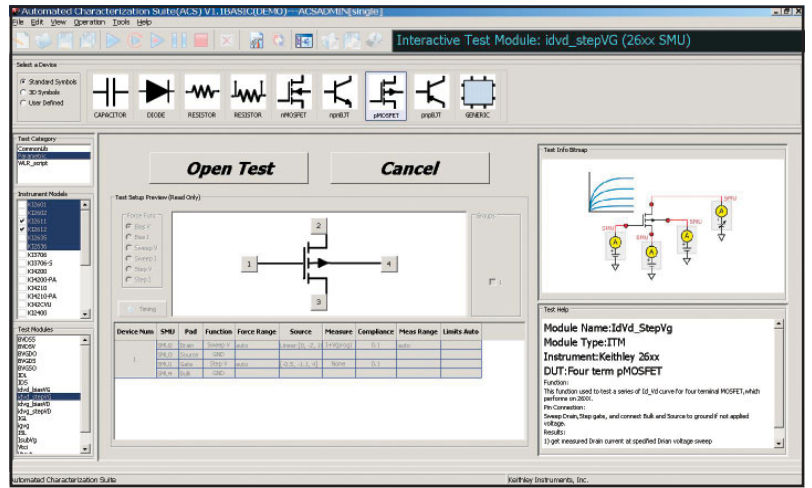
Automated Characterization Suite(ACS) V1.1BASIC(DEMO)---ACSADMIN[single]

File Edit View Operation Tools Help

Interactive Test Module: idvd_stepVG (26xx SMU)

Select a Device

Standard Symbols
3D Symbols
User Defined

CAPACITOR DIODE RESISTOR RESISTOR nMOSFET npnBJT pMOSFET pnpBJT GENERIC

Test Category
CommonLib
Parametric
WLR_script

Instrument Models
K2601
K2602
K2611
K2612
K2635
K2636
KI3706
KI3706-S
KI4200
KI4200-PA
KI4210
KI4210-PA
KI42CVU
KI2400

Test Modules
BVDSS
BVDSV
BVGDO
BVGDS
BVGSO
IDL
IDS
idvd_biasVG
idvd_stepVG
idvg_biasVD
idvg_stepVD
IGL
Igvg
ISL
IsubVg
Vtci

Open Test

Cancel

Test Setup Preview (Read Only)

Force Func
Bias V
Bias I
Sweep V
Sweep I
Step V
Step I

Timing

Groups

| Device Num | SMU | Pad | Function | Force Range | Source | Measure | Compliance | Meas Range | Limits Auto |
|---|---|---|---|---|---|---|---|---|---|
| 1 | SMUB | Drain | Sweep V | auto | Linear [0, -2, 21] | I+V(prog) | 0.1 | auto | |
| | SMUA | Source | GND | | | | | | |
| | SMU | Gate | Step V | auto | [-0.5, -1, 1, 4] | None | 0.1 | | |
| | SMUA | Bulk | GND | | | | | | |

Test Info Bitmap

SMU
SMU
SMU
SMU

Test Help

Module Name:IdVd_StepVg
Module Type:ITM
Instrument:Keithley 26xx
DUT:Four term pMOSFET
Function:
This function used to test a series of Id_Vd curve for four terminal MOSFET,which performe on 26XX.
Pin Connection:
Sweep Drain,Step gate, and connect Bulk and Source to ground if not applied voltage.
Results:
1) get measured Drain current at specified Drian voltage sweep

Automated Characterization Suite

Keithley Instruments, Inc.